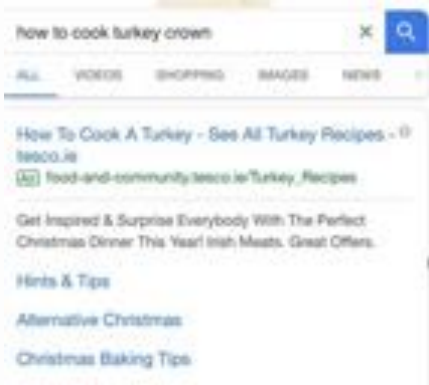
how to cook turkey crown

ALL VIDEOS SHOPPING IMAGES NEWS

How To Cook A Turkey - See All Turkey Recipes - tesco.ie

Ad food-and-community.tesco.ie/Turkey_Recipes

Get Inspired & Surprise Everybody With The Perfect Christmas Dinner This Year! Irish Meats. Great Offers.

Hints & Tips

Alternative Christmas

Christmas Baking Tips